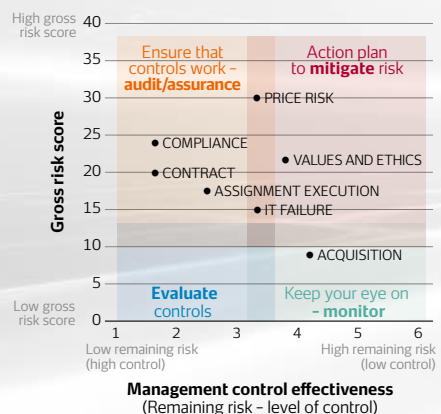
High gross risk score

Low gross risk score

Gross risk score

40
35
30
25
20
15
10
5
0

Ensure that controls work – **audit/assurance**

Action plan to **mitigate** risk

PRICE RISK

COMPLIANCE

VALUES AND ETHICS

CONTRACT

ASSIGNMENT EXECUTION

IT FAILURE

ACQUISITION

**Evaluate** controls

Keep your eye on **– monitor**

1 2 3 4 5 6

Low remaining risk (high control)

High remaining risk (low control)

**Management control effectiveness**
(Remaining risk – level of control)